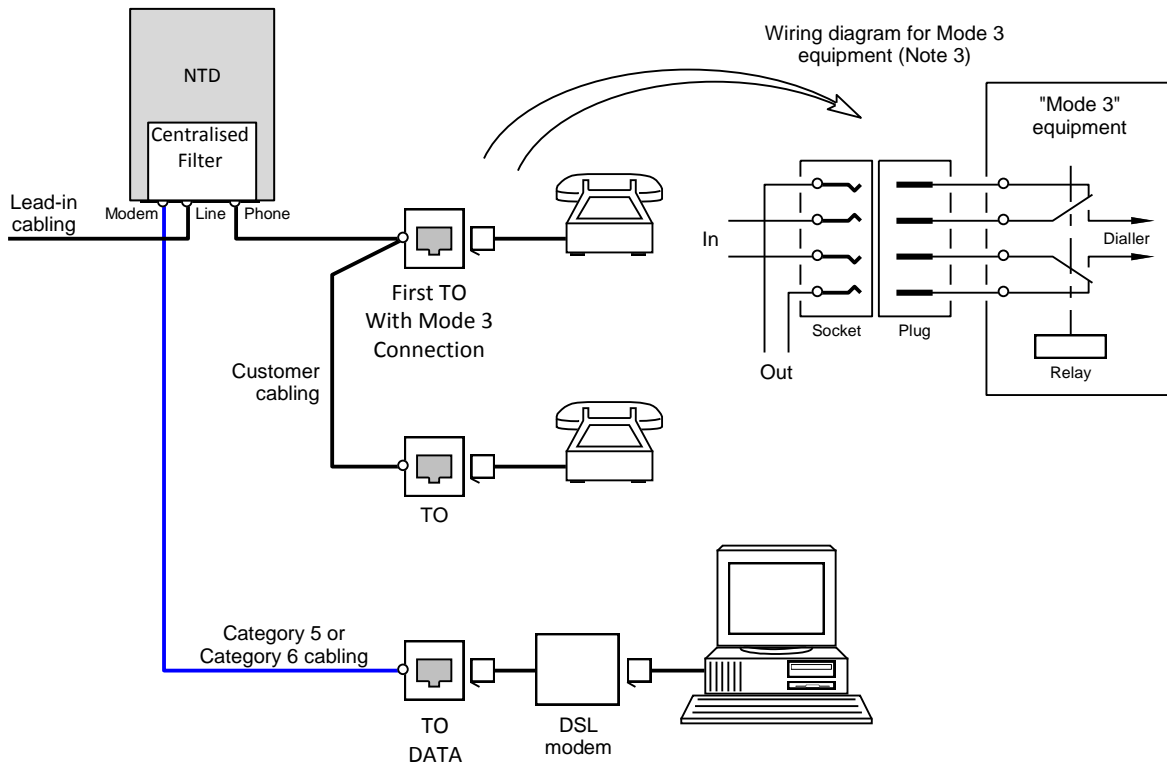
NTD

Centralised Filter

Lead-in cabling

Modem

Line

Phone

Wiring diagram for Mode 3 equipment (Note 3)

"Mode 3" equipment

In

Dialler

Socket

Plug

Out

Relay

First TO With Mode 3 Connection

Customer cabling

TO

Category 5 or Category 6 cabling

TO DATA

DSL modem